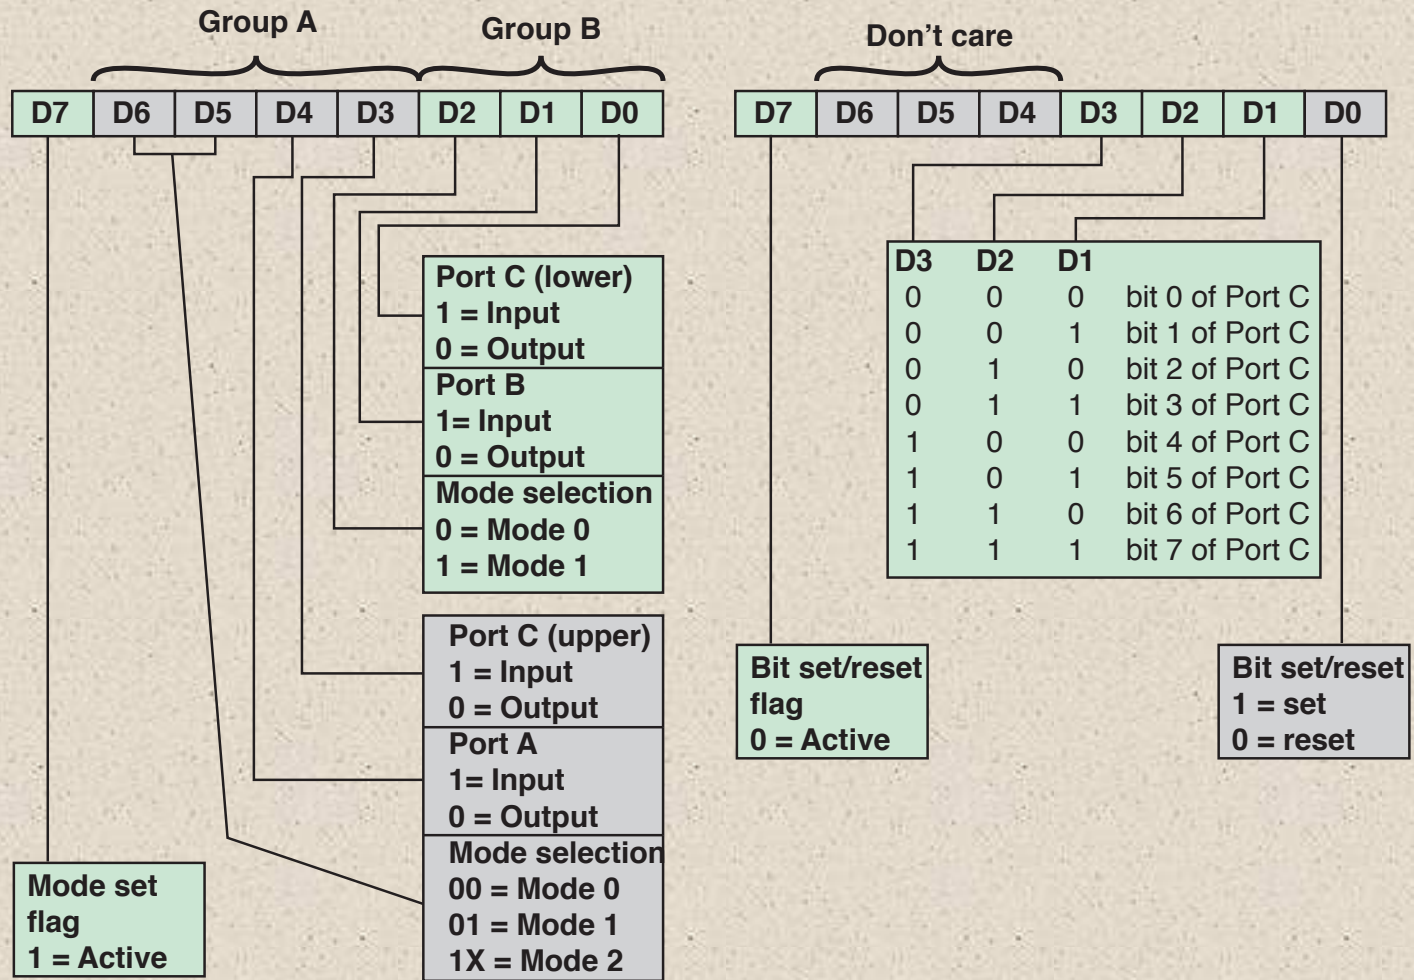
Group A

Group B

| D7 | D6 | D5 | D4 | D3 | D2 | D1 | D0 |
|---|---|---|---|---|---|---|---|

Port C (lower)
1 = Input
0 = Output

Port B
1= Input
0 = Output

Mode selection
0 = Mode 0
1 = Mode 1

Port C (upper)
1 = Input
0 = Output

Port A
1= Input
0 = Output

Mode selection
00 = Mode 0
01 = Mode 1
1X = Mode 2

Mode set flag
1 = Active

Don't care

| D7 | D6 | D5 | D4 | D3 | D2 | D1 | D0 |
|---|---|---|---|---|---|---|---|

| D3 | D2 | D1 | |
|---|---|---|---|
| 0 | 0 | 0 | bit 0 of Port C |
| 0 | 0 | 1 | bit 1 of Port C |
| 0 | 1 | 0 | bit 2 of Port C |
| 0 | 1 | 1 | bit 3 of Port C |
| 1 | 0 | 0 | bit 4 of Port C |
| 1 | 0 | 1 | bit 5 of Port C |
| 1 | 1 | 0 | bit 6 of Port C |
| 1 | 1 | 1 | bit 7 of Port C |

Bit set/reset flag
0 = Active

Bit set/reset
1 = set
0 = reset